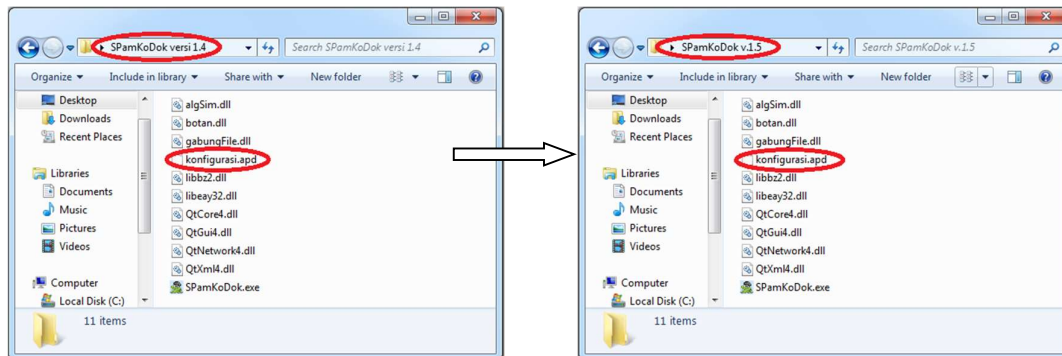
SPamKoDok versi 1.4
Search SPamKoDok versi 1.4
Organize ▾ Include in library ▾ Share with ▾ New folder
Desktop
Downloads
Recent Places
Libraries
Documents
Music
Pictures
Videos
Computer
Local Disk (C:)
algSim.dll
botan.dll
gabungFile.dll
konfigurasi.apd
libbz2.dll
libeay32.dll
QtCore4.dll
QtGui4.dll
QtNetwork4.dll
QtXml4.dll
SPamKoDok.exe
11 items

SPamKoDok v.1.5
Search SPamKoDok v.1.5
Organize ▾ Include in library ▾ Share with ▾ New folder
Desktop
Downloads
Recent Places
Libraries
Documents
Music
Pictures
Videos
Computer
Local Disk (C:)
algSim.dll
botan.dll
gabungFile.dll
konfigurasi.apd
libbz2.dll
libeay32.dll
QtCore4.dll
QtGui4.dll
QtNetwork4.dll
QtXml4.dll
SPamKoDok.exe
11 items